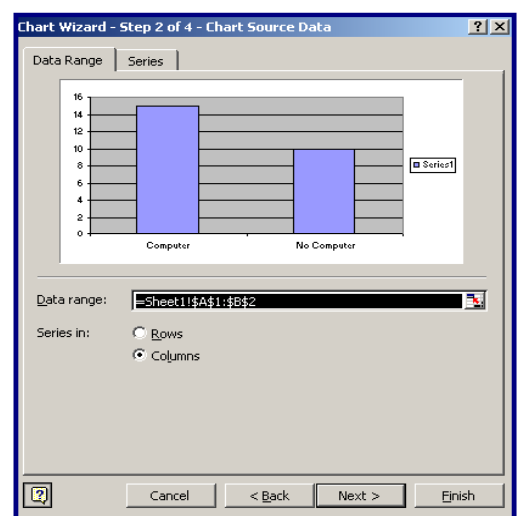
Chart Wizard - Step 2 of 4 - Chart Source Data

?
X

Data Range
Series

16
14
12
10
8
6
4
2
0

Computer
No Computer

Series1

Data range: =Sheet1!$A$1:$B$2

Series in:
Rows
Columns

Cancel
< Back
Next >
Finish